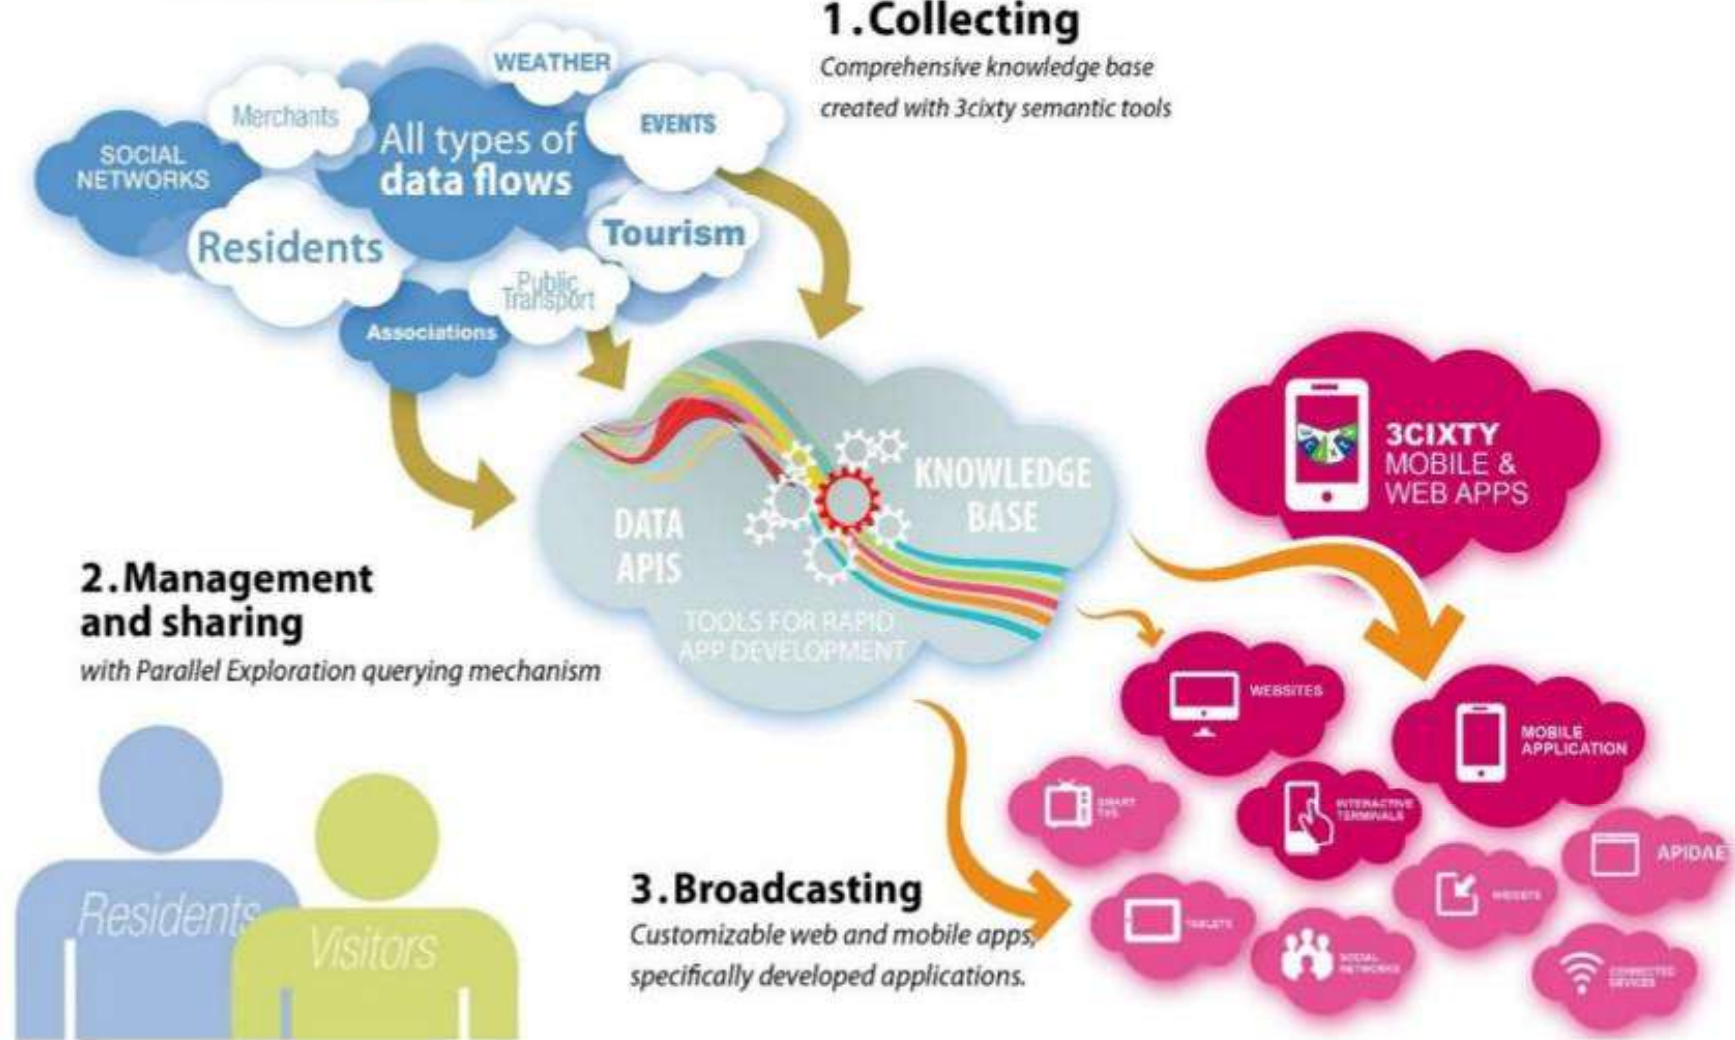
1. Collecting
Comprehensive knowledge base created with 3cixty semantic tools

WEATHER
Merchants
SOCIAL NETWORKS
All types of data flows
EVENTS
Residents
Tourism
Public Transport
Associations

DATA APIS
KNOWLEDGE BASE
TOOLS FOR RAPID APP DEVELOPMENT

3CIXTY MOBILE & WEB APPS

2. Management and sharing
with Parallel Exploration querying mechanism

WEBSITES
MOBILE APPLICATION
SMART TVS
INTERACTIVE TERMINALS
APIDAE
WIDGETS
TABLETS
SOCIAL NETWORKS
CONNECTED DEVICES

Residents
Visitors

3. Broadcasting
Customizable web and mobile apps, specifically developed applications.